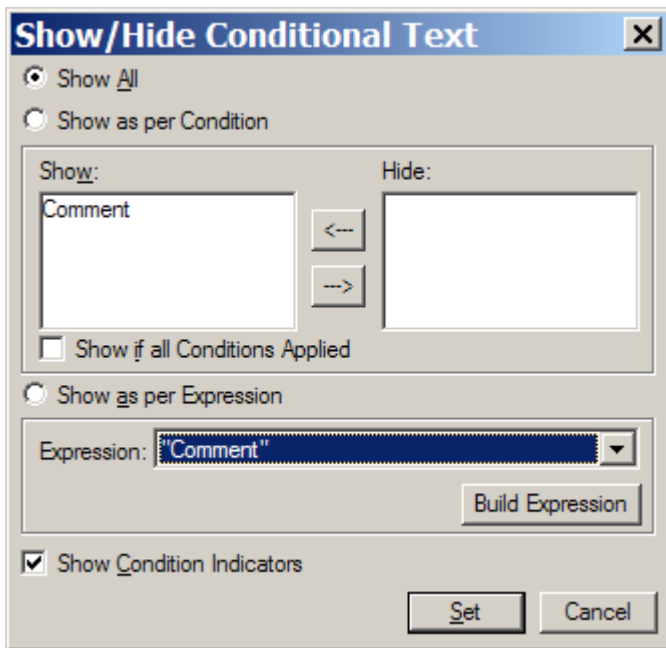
Show/Hide Conditional Text

Show All

Show as per Condition

Show:

Comment

<---

--->

Hide:

Show if all Conditions Applied

Show as per Expression

Expression: "Comment"

Build Expression

Show Condition Indicators

Set

Cancel